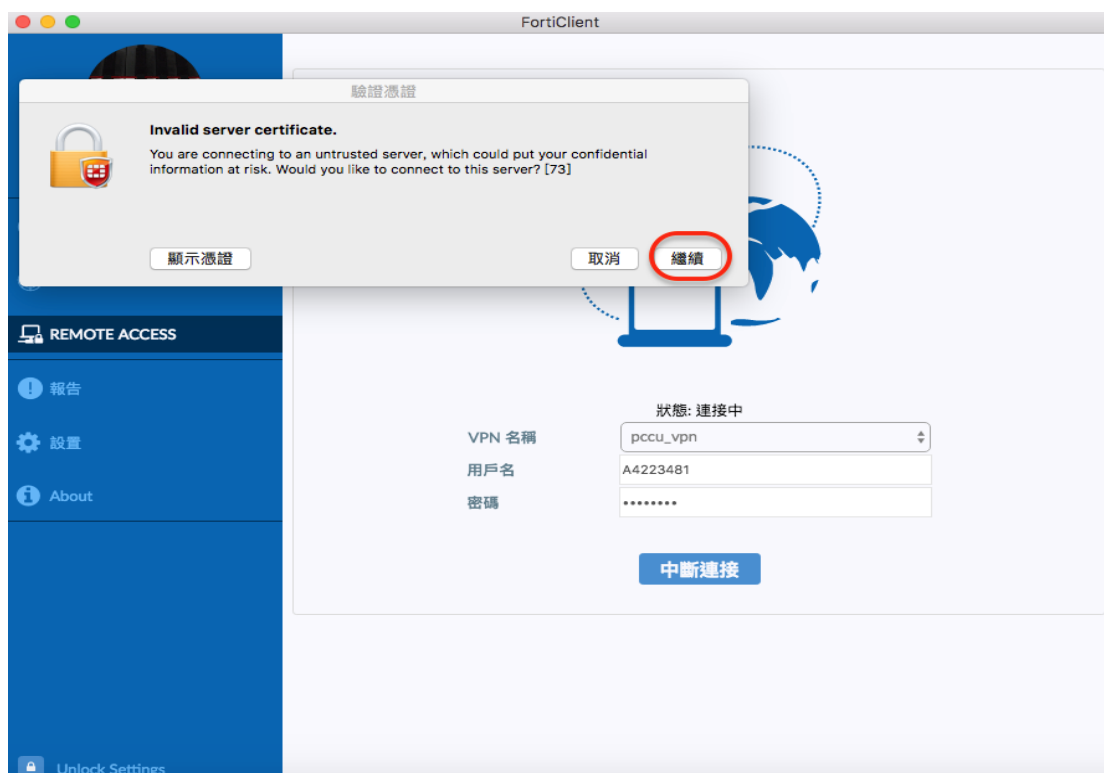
FortiClient

驗證憑證

Invalid server certificate.

You are connecting to an untrusted server, which could put your confidential information at risk. Would you like to connect to this server? [73]

顯示憑證

取消

繼續

REMOTE ACCESS

報告

設置

About

狀態: 連接中

VPN 名稱

pccu_vpn

用戶名

A4223481

密碼

••••••••

中斷連接

Unlock Settings